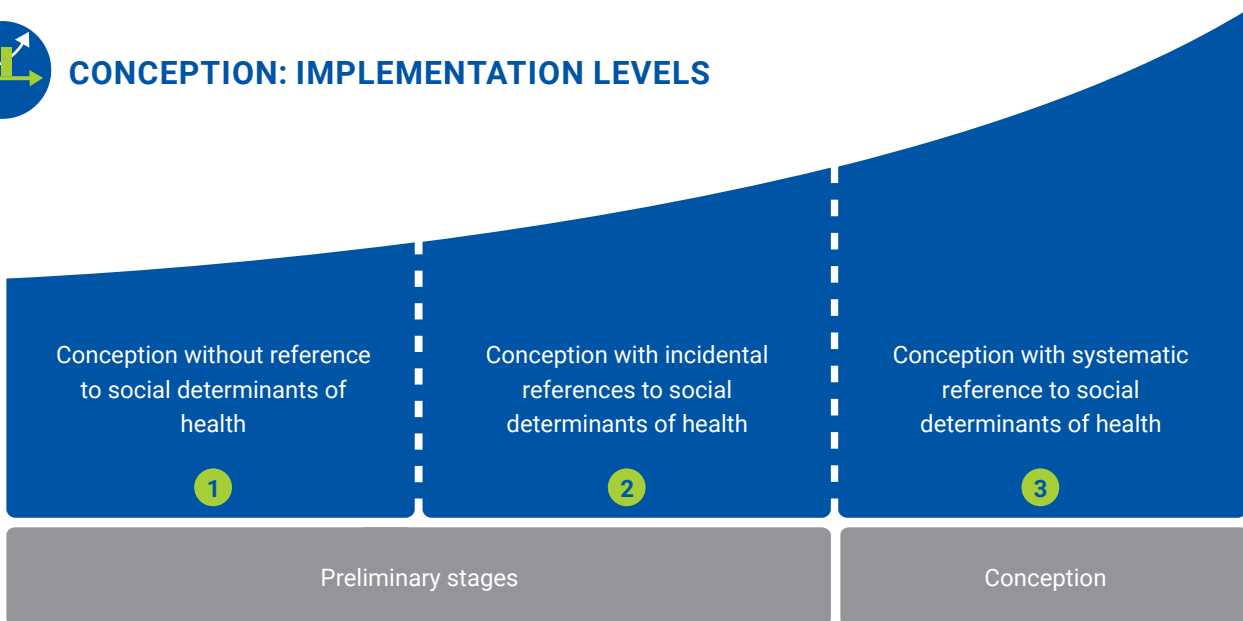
CONCEPTION: IMPLEMENTATION LEVELS

Conception without reference to social determinants of health

1

Conception with incidental references to social determinants of health

2

Conception with systematic reference to social determinants of health

3

Preliminary stages

Conception